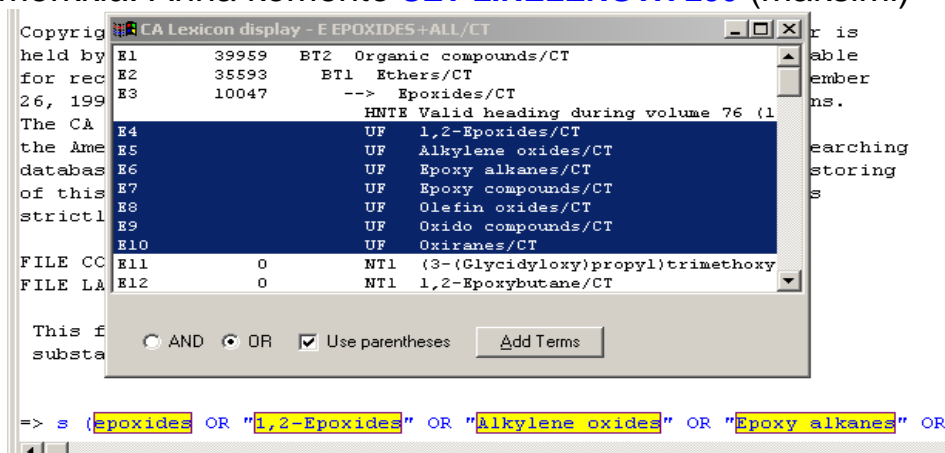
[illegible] SET EXPLORE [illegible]

Copyrig
held by
for rec
26, 199
The CA
the Ame
databas
of this
strictl

FILE CC
FILE LA

This f
substa

CA Lexicon display - E EPOXIDES+ALL/CT

| | | | |
|---|---|---|---|
| E1 | 39959 | BT2 | Organic compounds/CT |
| E2 | 35593 | BT1 | Ethers/CT |
| E3 | 10047 | --> | Epoxides/CT |
| | | HNTE | Valid heading during volume 76 (1 |
| E4 | | UF | 1,2-Epoxides/CT |
| E5 | | UF | Alkylene oxides/CT |
| E6 | | UF | Epoxy alkanes/CT |
| E7 | | UF | Epoxy compounds/CT |
| E8 | | UF | Olefin oxides/CT |
| E9 | | UF | Oxido compounds/CT |
| E10 | | UF | Oxiranes/CT |
| E11 | 0 | NT1 | (3-(Glycidyloxy)propyl)trimethoxy |
| E12 | 0 | NT1 | 1,2-Epoxybutane/CT |

AND OR Use parentheses Add Terms

r is
able
ember
ns.

earching
storing
s

=> s (epoxides OR "1,2-Epoxides" OR "Alkylene oxides" OR "Epoxy alkanes" OR